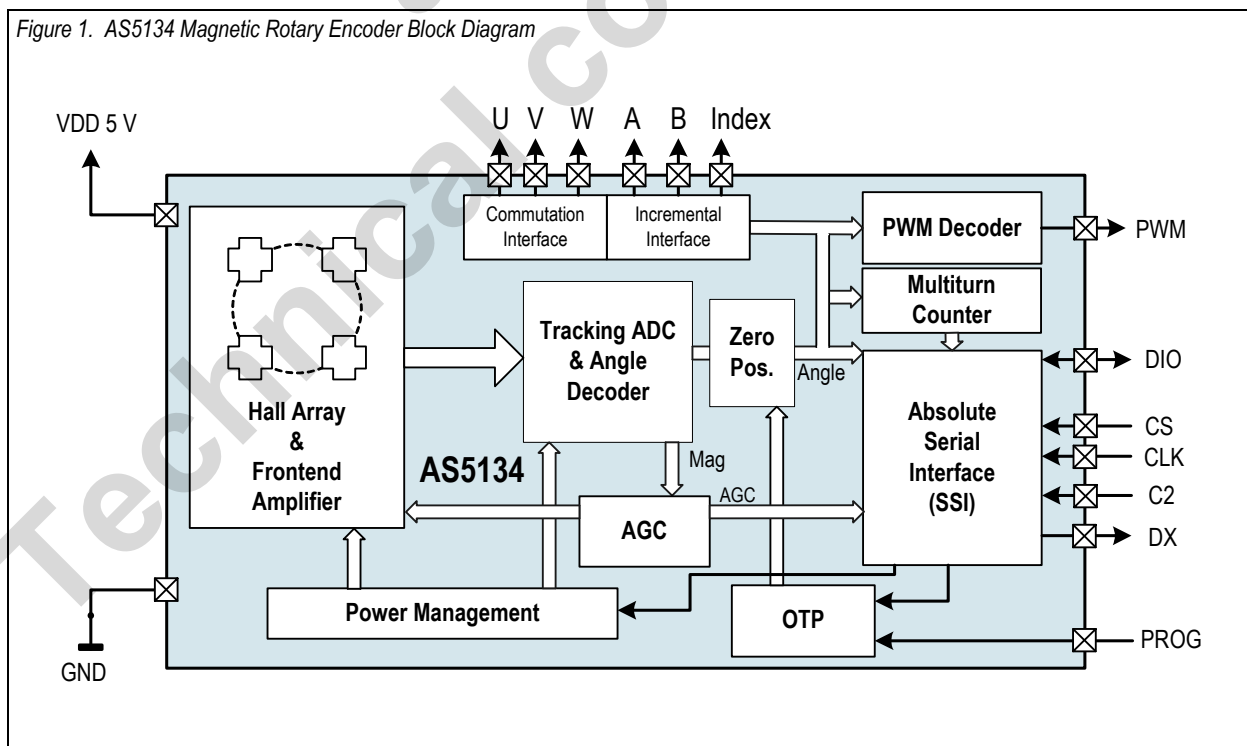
Figure 1. AS5134 Magnetic Rotary Encoder Block Diagram

Technical co

VDD 5 V

U V W A B Index

Commutation Interface

Incremental Interface

PWM Decoder

PWM

Multiturn Counter

Tracking ADC & Angle Decoder

Zero Pos.

Angle

DIO

Hall Array & Frontend Amplifier

Absolute Serial Interface (SSI)

CS

CLK

C2

DX

AS5134

Mag

AGC

AGC

Power Management

OTP

PROG

GND